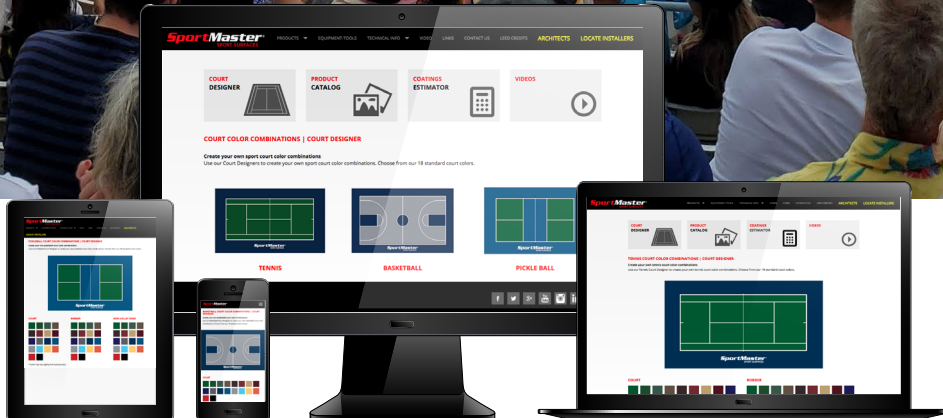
SportMaster
SPORT SURFACES

PRODUCTS EQUIPMENT-TOOLS TECHNICAL INFO VIDEO LINKS CONTACT US LEED CREDITS ARCHITECTS LOCATE INSTALLERS

COURT DESIGNER

PRODUCT CATALOG

COATINGS ESTIMATOR

VIDEOS

COURT COLOR COMBINATIONS | COURT DESIGNER

Create your own sport court color combinations

Use our Court Designers to create your own sport court color combinations. Choose from our 18 standard court colors.

SportMaster

TENNIS

SportMaster

BASKETBALL

SportMaster

PICKLE BALL

SportMaster

PICKLEBALL COURT COLOR COMBINATIONS | COURT DESIGNER

COURT

BORDER

KITCHEN

SportMaster

BASKETBALL COURT COLOR COMBINATIONS | COURT DESIGNER

SportMaster

PRODUCTS EQUIPMENT-TOOLS TECHNICAL INFO VIDEO LINKS CONTACT US LEED CREDITS ARCHITECTS LOCATE INSTALLERS

COURT DESIGNER

PRODUCT CATALOG

COATINGS ESTIMATOR

VIDEOS

TENNIS COURT COLOR COMBINATIONS | COURT DESIGNER

Create your own tennis court color combinations

Use our Tennis Court Designer to create your own tennis court color combinations. Choose from our 18 standard court colors.

SportMaster

COURT

BORDER